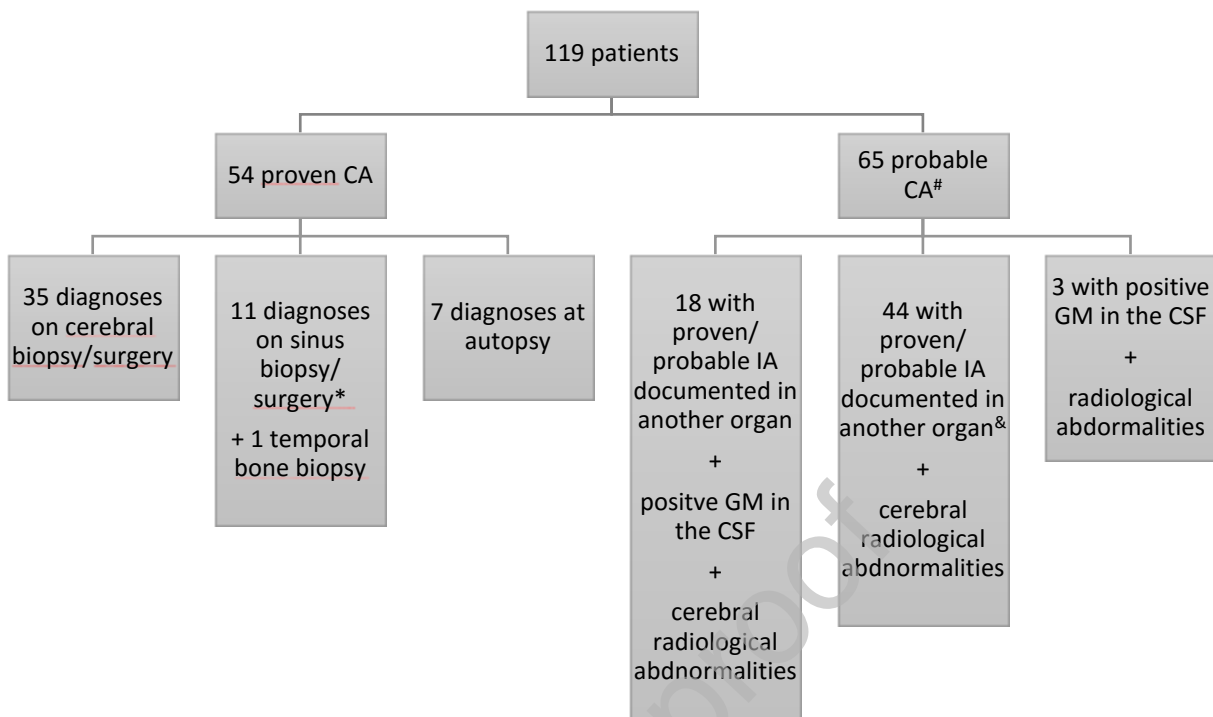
119 patients

54 proven CA

65 probable CA$^{\#}$

35 diagnoses on cerebral biopsy/surgery

11 diagnoses on sinus biopsy/ surgery* + 1 temporal bone biopsy

7 diagnoses at autopsy

18 with proven/ probable IA documented in another organ + positve GM in the CSF + cerebral radiological abdnormalities

44 with proven/ probable IA documented in another organ$^{\&}$ + cerebral radiological abdnormalities

3 with positive GM in the CSF + radiological abdormalities

proof